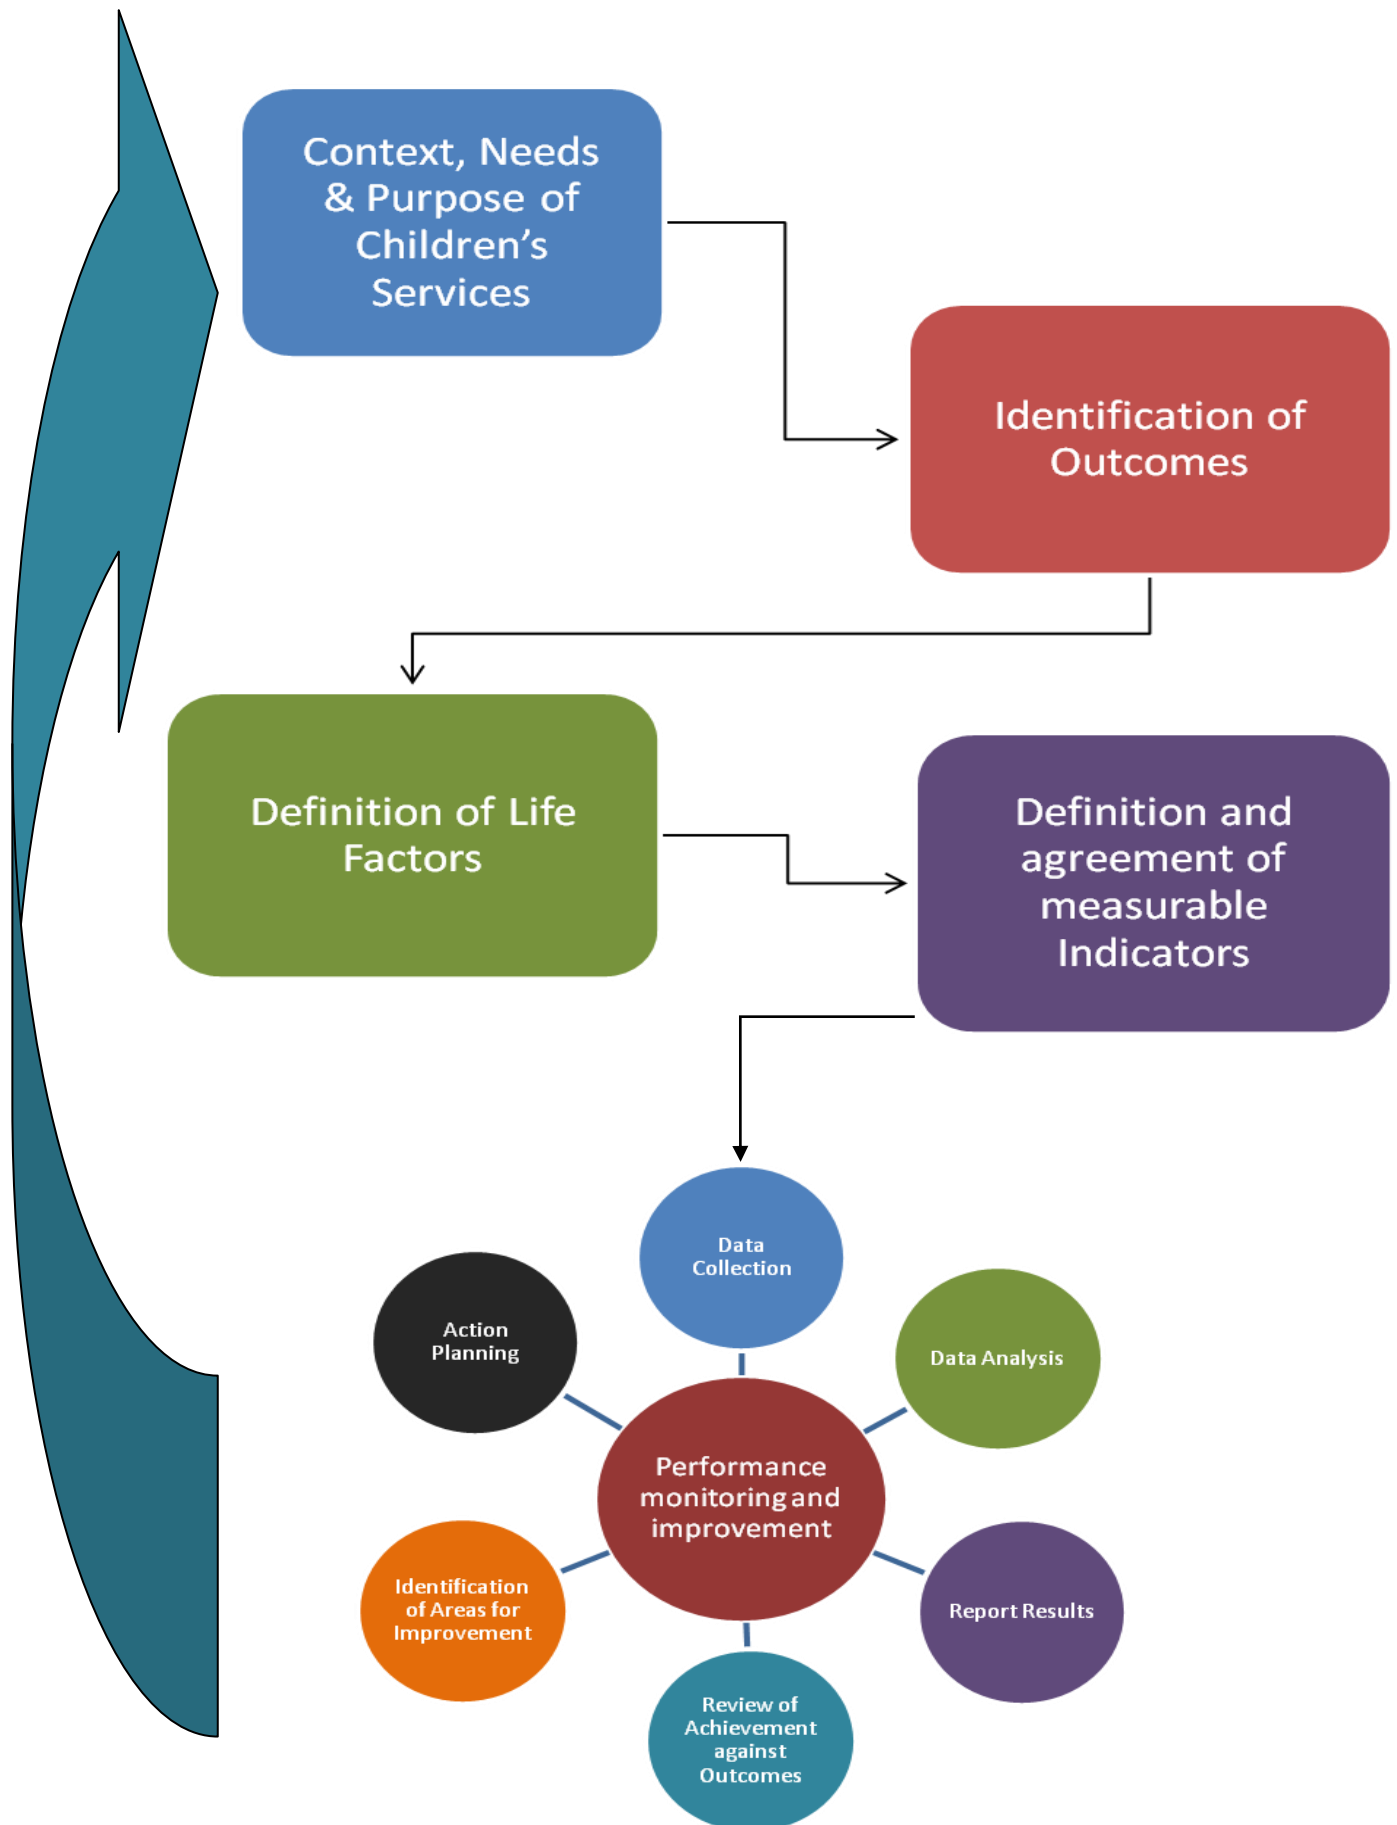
Context, Needs & Purpose of Children's Services

Identification of Outcomes

Definition of Life Factors

Definition and agreement of measurable Indicators

Data Collection

Action Planning

Data Analysis

Performance monitoring and improvement

Identification of Areas for Improvement

Report Results

Review of Achievement against Outcomes